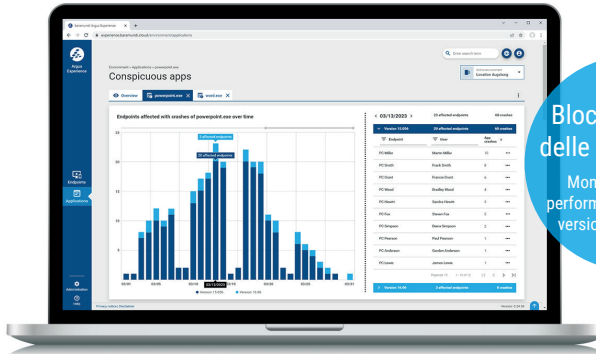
baramundi Argus Experience

experience.baramundi.cloud/environment/applications

Argus Experience

Enter search term

Environment
Location Augsburg

Environment > Applications > powerpoint.exe

Conspicuous apps

Overview

powerpoint.exe

excel.exe

Endpoints affected with crashes of powerpoint.exe over time

3 affected endpoints

20 affected endpoints

03/13/2023

03/13/2023

20 affected endpoints

48 crashes

Version 15.006

20 affected endpoints

48 crashes

Endpoint

User

App crashes

PC Miller

Martin Miller

15

PC Smith

Frank Smith

6

PC Grant

Francis Grant

6

PC Wood

Bradley Wood

4

PC Hewitt

Sandra Hewitt

3

PC Fox

Steven Fox

3

PC Simpson

Diana Simpson

2

PC Pearson

Paul Pearson

1

PC Anderson

Gordon Anderson

1

PC Lewis

James Lewis

1

Version 15.006

Version 15.00

Version 14.99

3 affected endpoints

8 crashes

Endpoints

Applications

Administration

Help

Privacy notice | Disclaimer

Bloc

delle

Mon

perform

versio